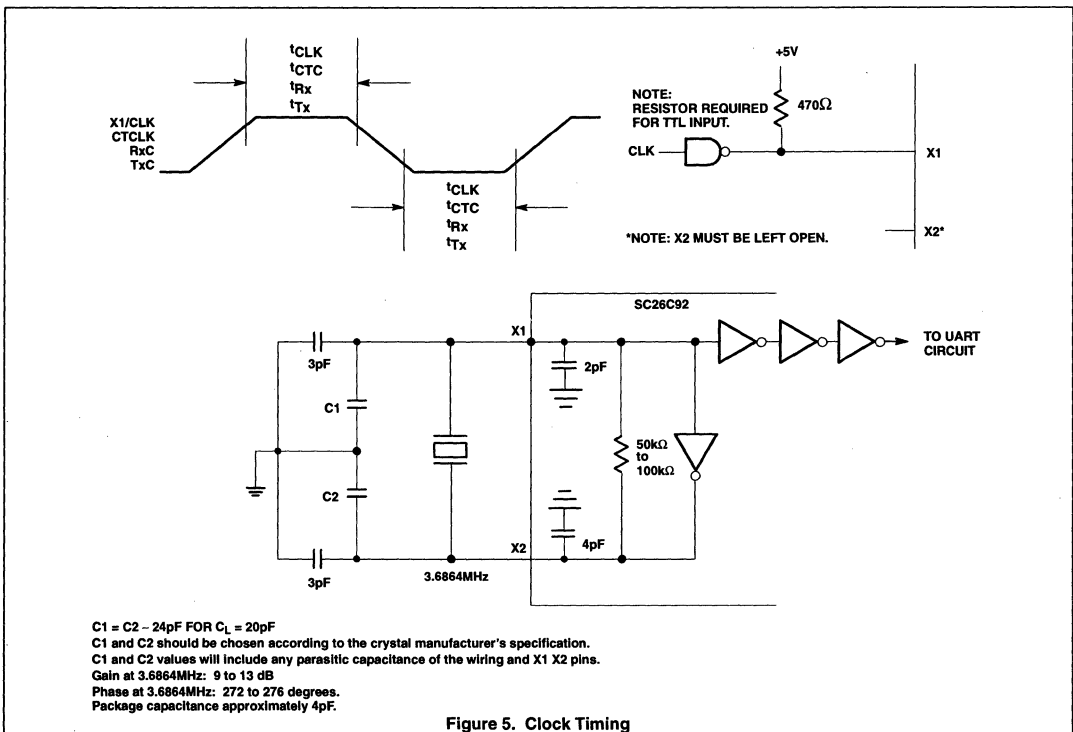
$t_{CLK}$
$t_{CTC}$
$t_{Rx}$
$t_{Tx}$

X1/CLK
CTCLK
RxC
TxC

$t_{CLK}$
$t_{CTC}$
$t_{Rx}$
$t_{Tx}$

+5V

NOTE:
RESISTOR REQUIRED FOR TTL INPUT.

470Ω

CLK

X1

*NOTE: X2 MUST BE LEFT OPEN.

X2*

SC26C92

X1

3pF

2pF

TO UART CIRCUIT

C1

50kΩ to 100kΩ

C2

X2

4pF

3pF

3.6864MHz

C1 = C2 ~ 24pF FOR $C_L$ = 20pF
C1 and C2 should be chosen according to the crystal manufacturer's specification.
C1 and C2 values will include any parasitic capacitance of the wiring and X1 X2 pins.
Gain at 3.6864MHz: 9 to 13 dB
Phase at 3.6864MHz: 272 to 276 degrees.
Package capacitance approximately 4pF.

Figure 5. Clock Timing